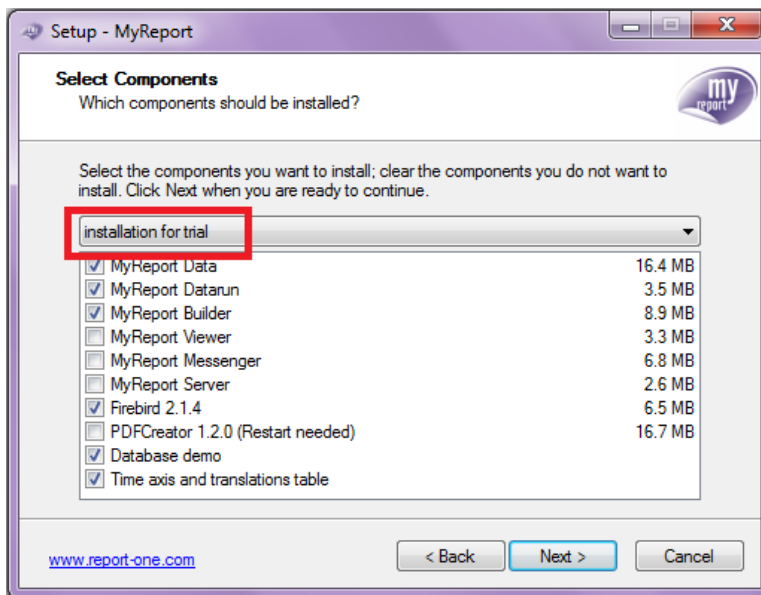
Setup - MyReport

Select Components
Which components should be installed?

my report

Select the components you want to install; clear the components you do not want to install. Click Next when you are ready to continue.

installation for trial

| | |
|---|---|
| MyReport Data | 16.4 MB |
| MyReport Datarun | 3.5 MB |
| MyReport Builder | 8.9 MB |
| MyReport Viewer | 3.3 MB |
| MyReport Messenger | 6.8 MB |
| MyReport Server | 2.6 MB |
| Firebird 2.1.4 | 6.5 MB |
| PDFCreator 1.2.0 (Restart needed) | 16.7 MB |
| Database demo | |
| Time axis and translations table | |

www.report-one.com

< Back
Next >
Cancel